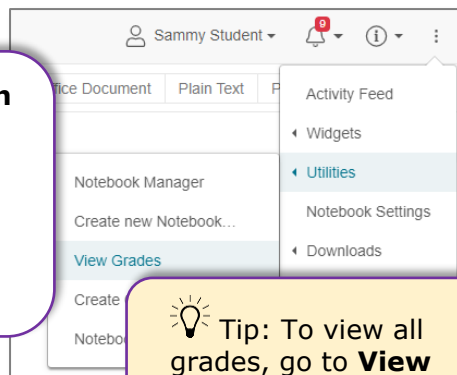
Sammy Student ▾ 9 ▾ ⓘ ▾ ⋮

n

fice Document Plain Text P

Activity Feed
◂ Widgets
◂ Utilities
Notebook Settings
◂ Downloads

Notebook Manager
Create new Notebook...
View Grades
Create
Notebo

Tip: To view all grades, go to **View**